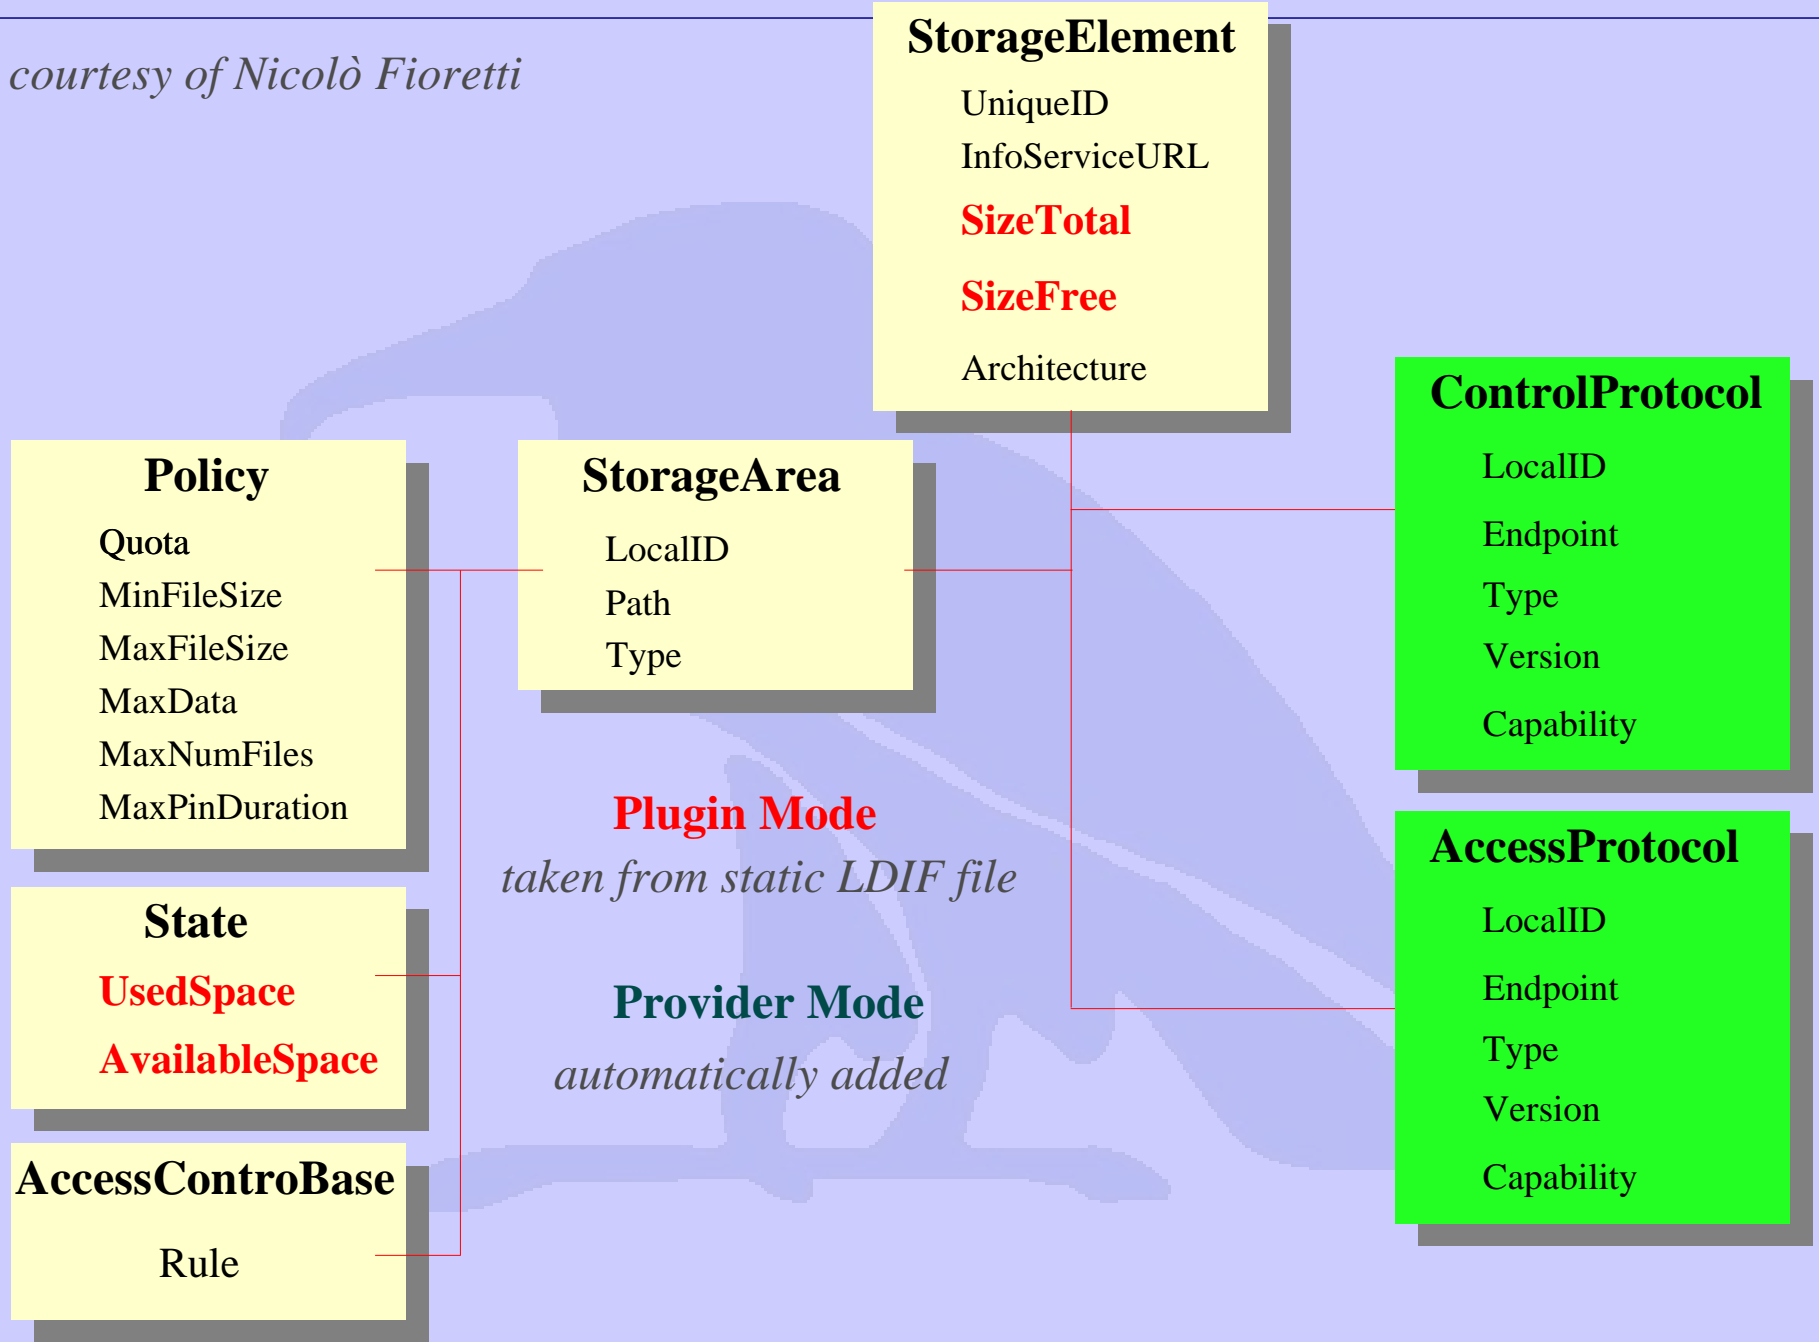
courtesy of Nicolò Fioretti

StorageElement
UniqueID
InfoServiceURL
SizeTotal
SizeFree
Architecture

ControlProtocol
LocalID
Endpoint
Type
Version
Capability

Policy
Quota
MinFileSize
MaxFileSize
MaxData
MaxNumFiles
MaxPinDuration

StorageArea
LocalID
Path
Type

Plugin Mode
taken from static LDIF file

Provider Mode
automatically added

State
UsedSpace
AvailableSpace

AccessControBase
Rule

AccessProtocol
LocalID
Endpoint
Type
Version
Capability